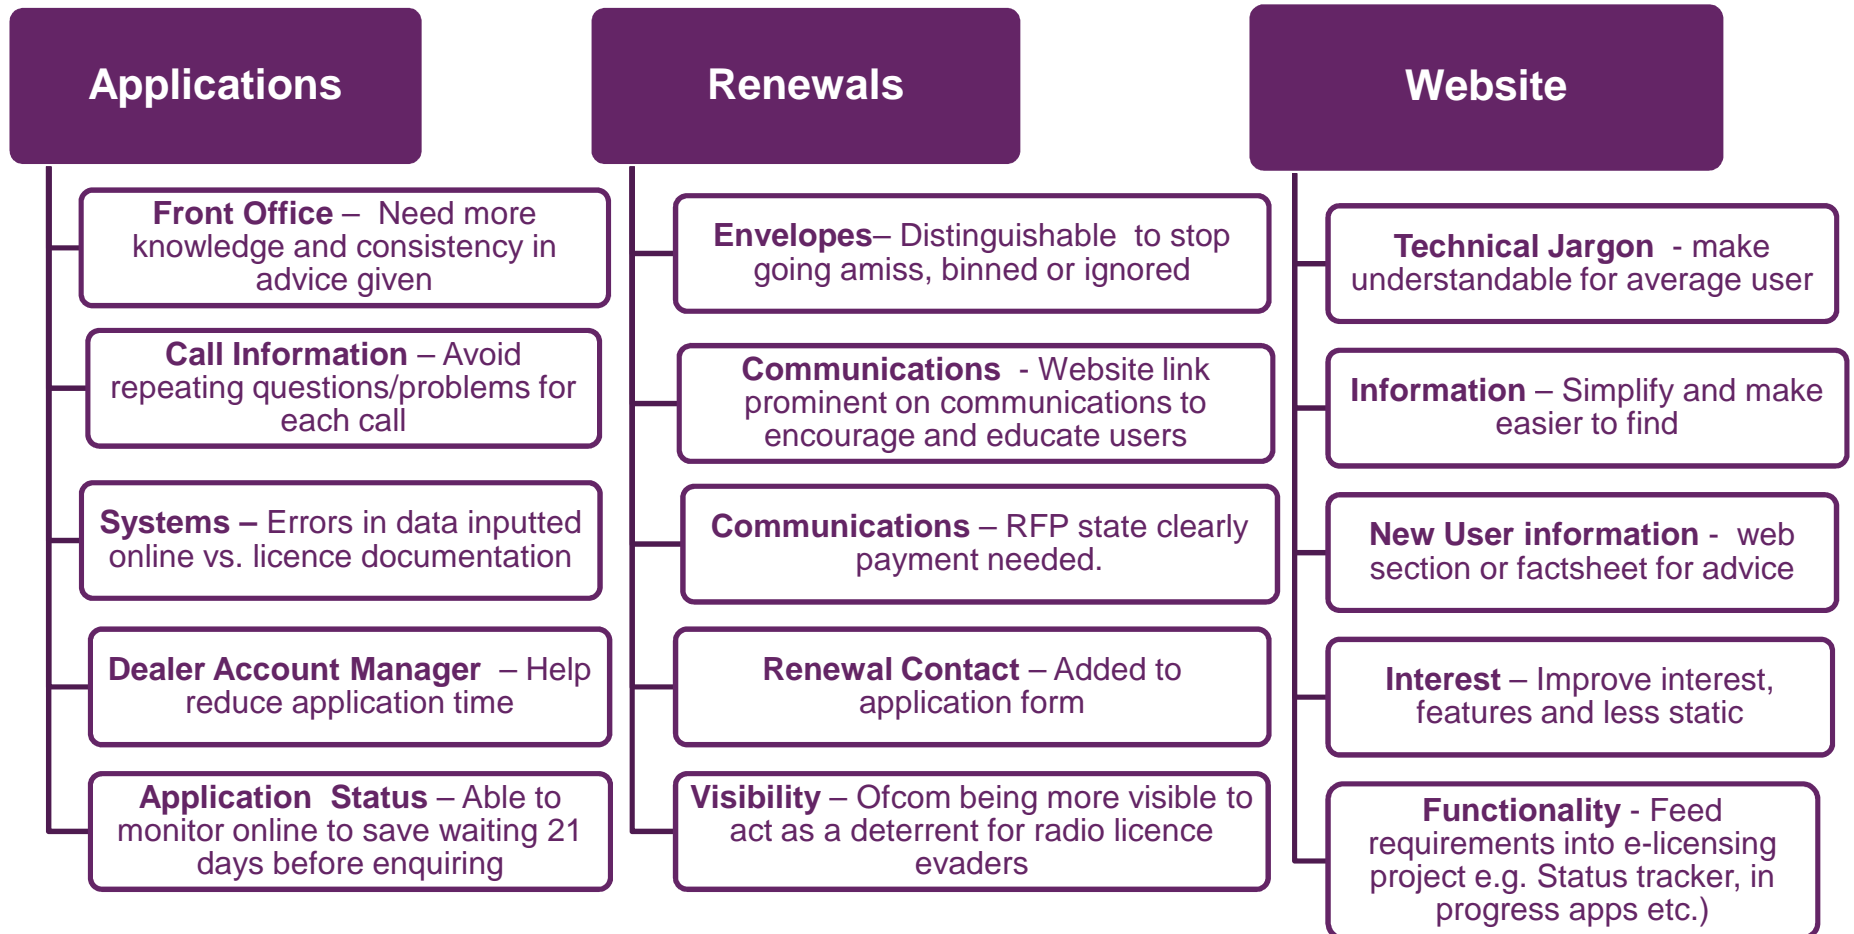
Applications

Front Office – Need more knowledge and consistency in advice given

Call Information – Avoid repeating questions/problems for each call

Systems – Errors in data inputted online vs. licence documentation

Dealer Account Manager – Help reduce application time

Application Status – Able to monitor online to save waiting 21 days before enquiring

Renewals

Envelopes– Distinguishable to stop going amiss, binned or ignored

Communications - Website link prominent on communications to encourage and educate users

Communications – RFP state clearly payment needed.

Renewal Contact – Added to application form

Visibility – Ofcom being more visible to act as a deterrent for radio licence evaders

Website

Technical Jargon - make understandable for average user

Information – Simplify and make easier to find

New User information - web section or factsheet for advice

Interest – Improve interest, features and less static

Functionality - Feed requirements into e-licensing project e.g. Status tracker, in progress apps etc.)